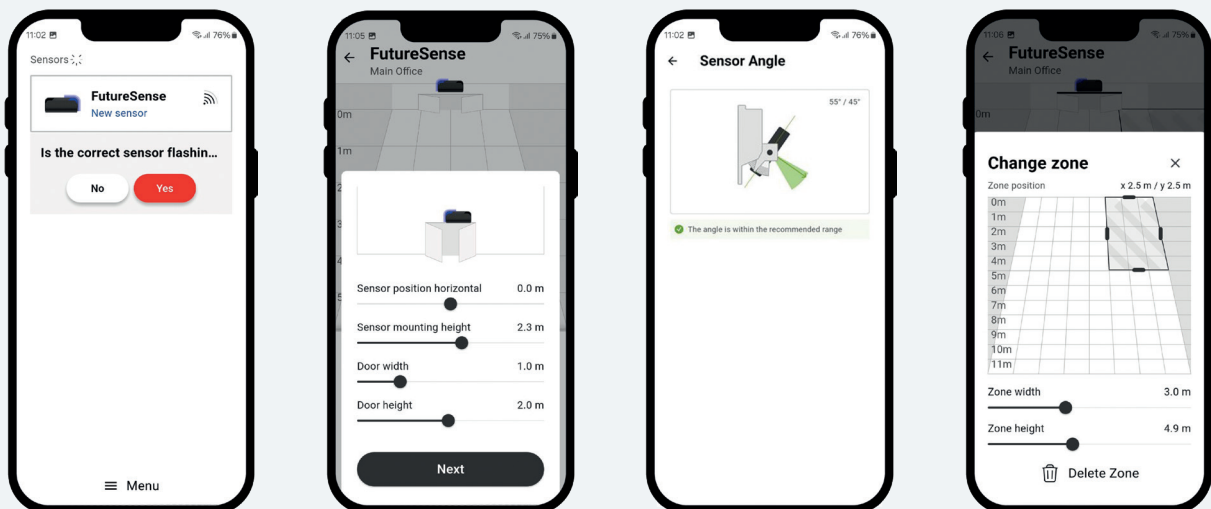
11:02 76%

Sensors

FutureSense
New sensor

Is the correct sensor flashin...

No Yes

Menu

11:05 75%

FutureSense
Main Office

0m
1m
2
3
4
5

Sensor position horizontal 0.0 m

Sensor mounting height 2.3 m

Door width 1.0 m

Door height 2.0 m

Next

11:02 76%

Sensor Angle

55° / 45°

The angle is within the recommended range

11:06 75%

FutureSense
Main Office

0m

Change zone

Zone position x 2.5 m / y 2.5 m

0m
1m
2m
3m
4m
5m
6m
7m
8m
9m
10m
11m

Zone width 3.0 m

Zone height 4.9 m

Delete Zone